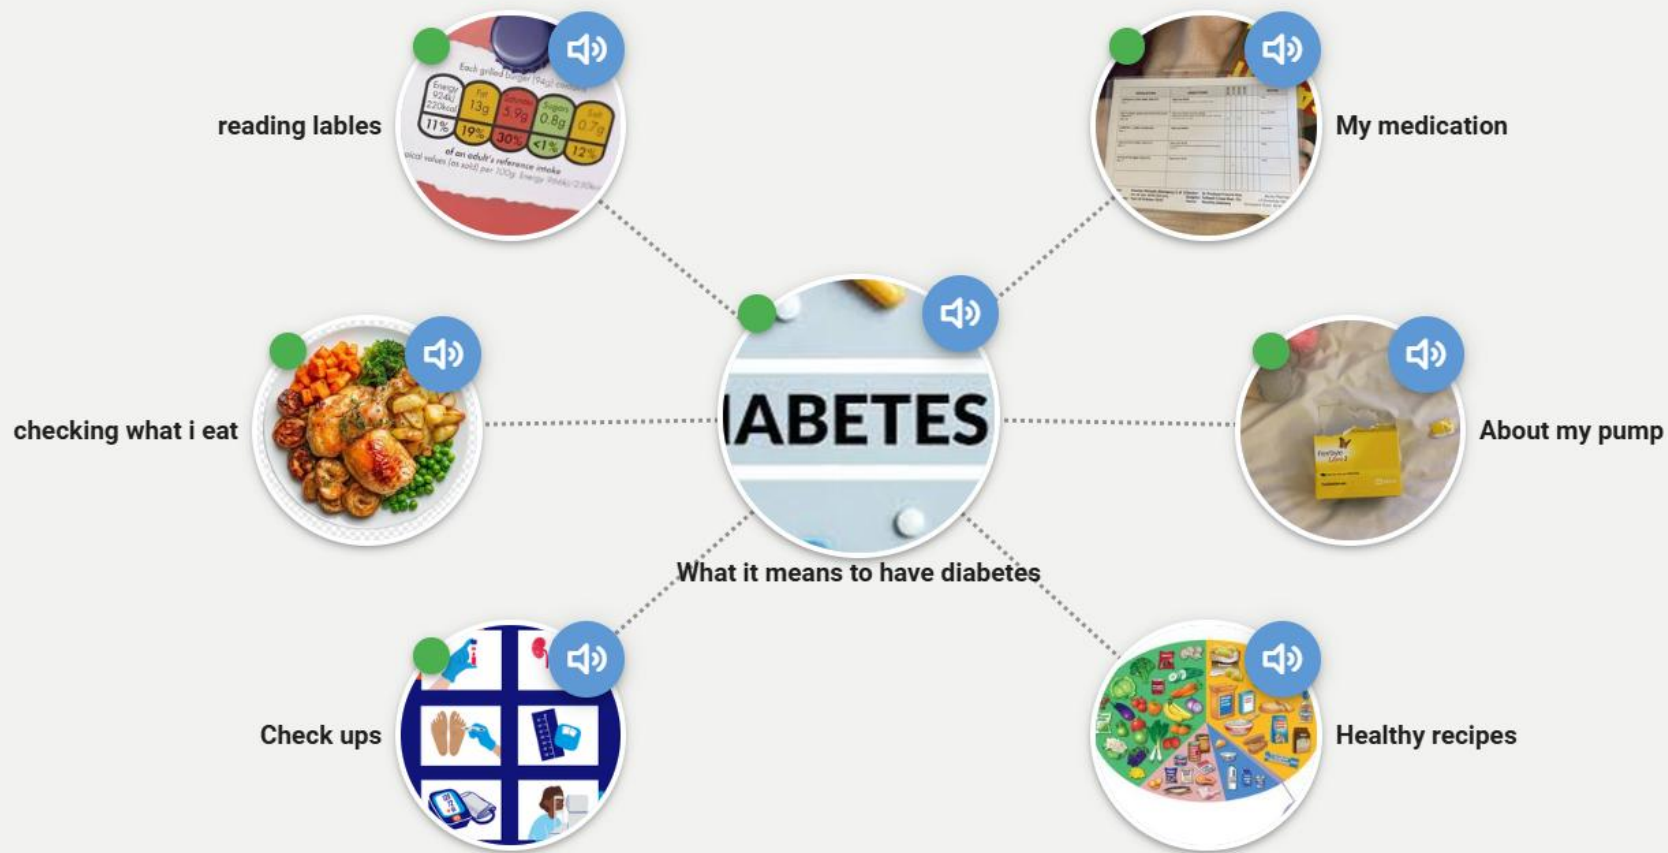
reading lables

Each grilled burger (94g) contains
Energy 924kJ 220kcal 11%
Fat 13g 19%
Saturates 5.9g 30%
Sugars 0.8g <1%
Salt 0.7g 12%
of an adult's reference intake
Typical values (as sold) per 100g: Energy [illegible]

My medication

IABETES

What it means to have diabetes

checking what i eat

About my pump

Check ups

Healthy recipes